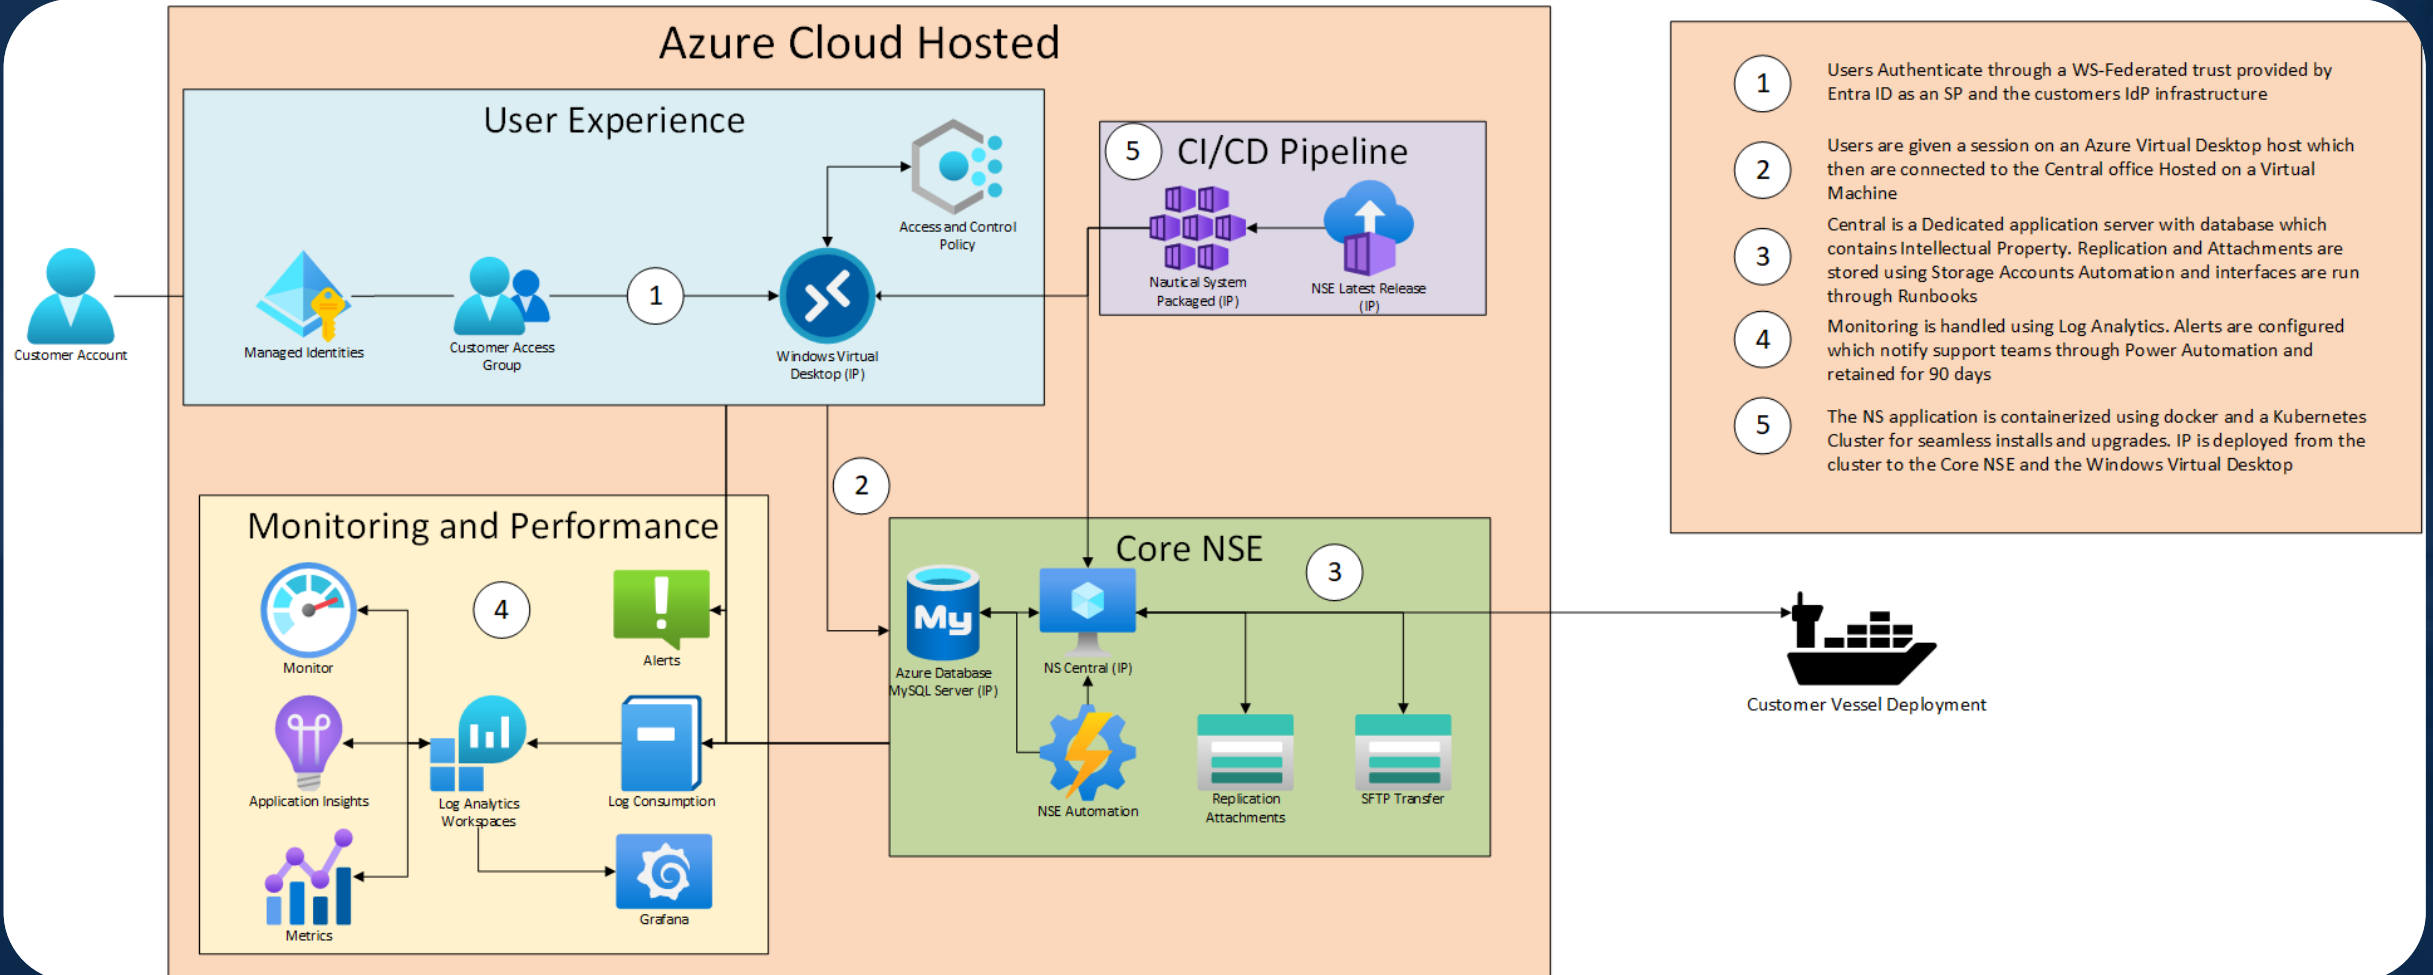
Azure Cloud Hosted

User Experience

Access and Control Policy

Customer Account

Managed Identities

Customer Access Group

1

Windows Virtual Desktop (IP)

5

CI/CD Pipeline

Nautical System Packaged (IP)

NSE Latest Release (IP)

2

Monitoring and Performance

4

Monitor

Alerts

Application Insights

Log Analytics Workspaces

Log Consumption

Metrics

Grafana

Core NSE

3

Azure Database MySQL Server (IP)

NS Central (IP)

NSE Automation

Replication Attachments

SFTP Transfer

Customer Vessel Deployment

1 Users Authenticate through a WS-Federated trust provided by Entra ID as an SP and the customers IdP infrastructure

2 Users are given a session on an Azure Virtual Desktop host which then are connected to the Central office Hosted on a Virtual Machine

3 Central is a Dedicated application server with database which contains Intellectual Property. Replication and Attachments are stored using Storage Accounts Automation and interfaces are run through Runbooks

4 Monitoring is handled using Log Analytics. Alerts are configured which notify support teams through Power Automation and retained for 90 days

5 The NS application is containerized using docker and a Kubernetes Cluster for seamless installs and upgrades. IP is deployed from the cluster to the Core NSE and the Windows Virtual Desktop